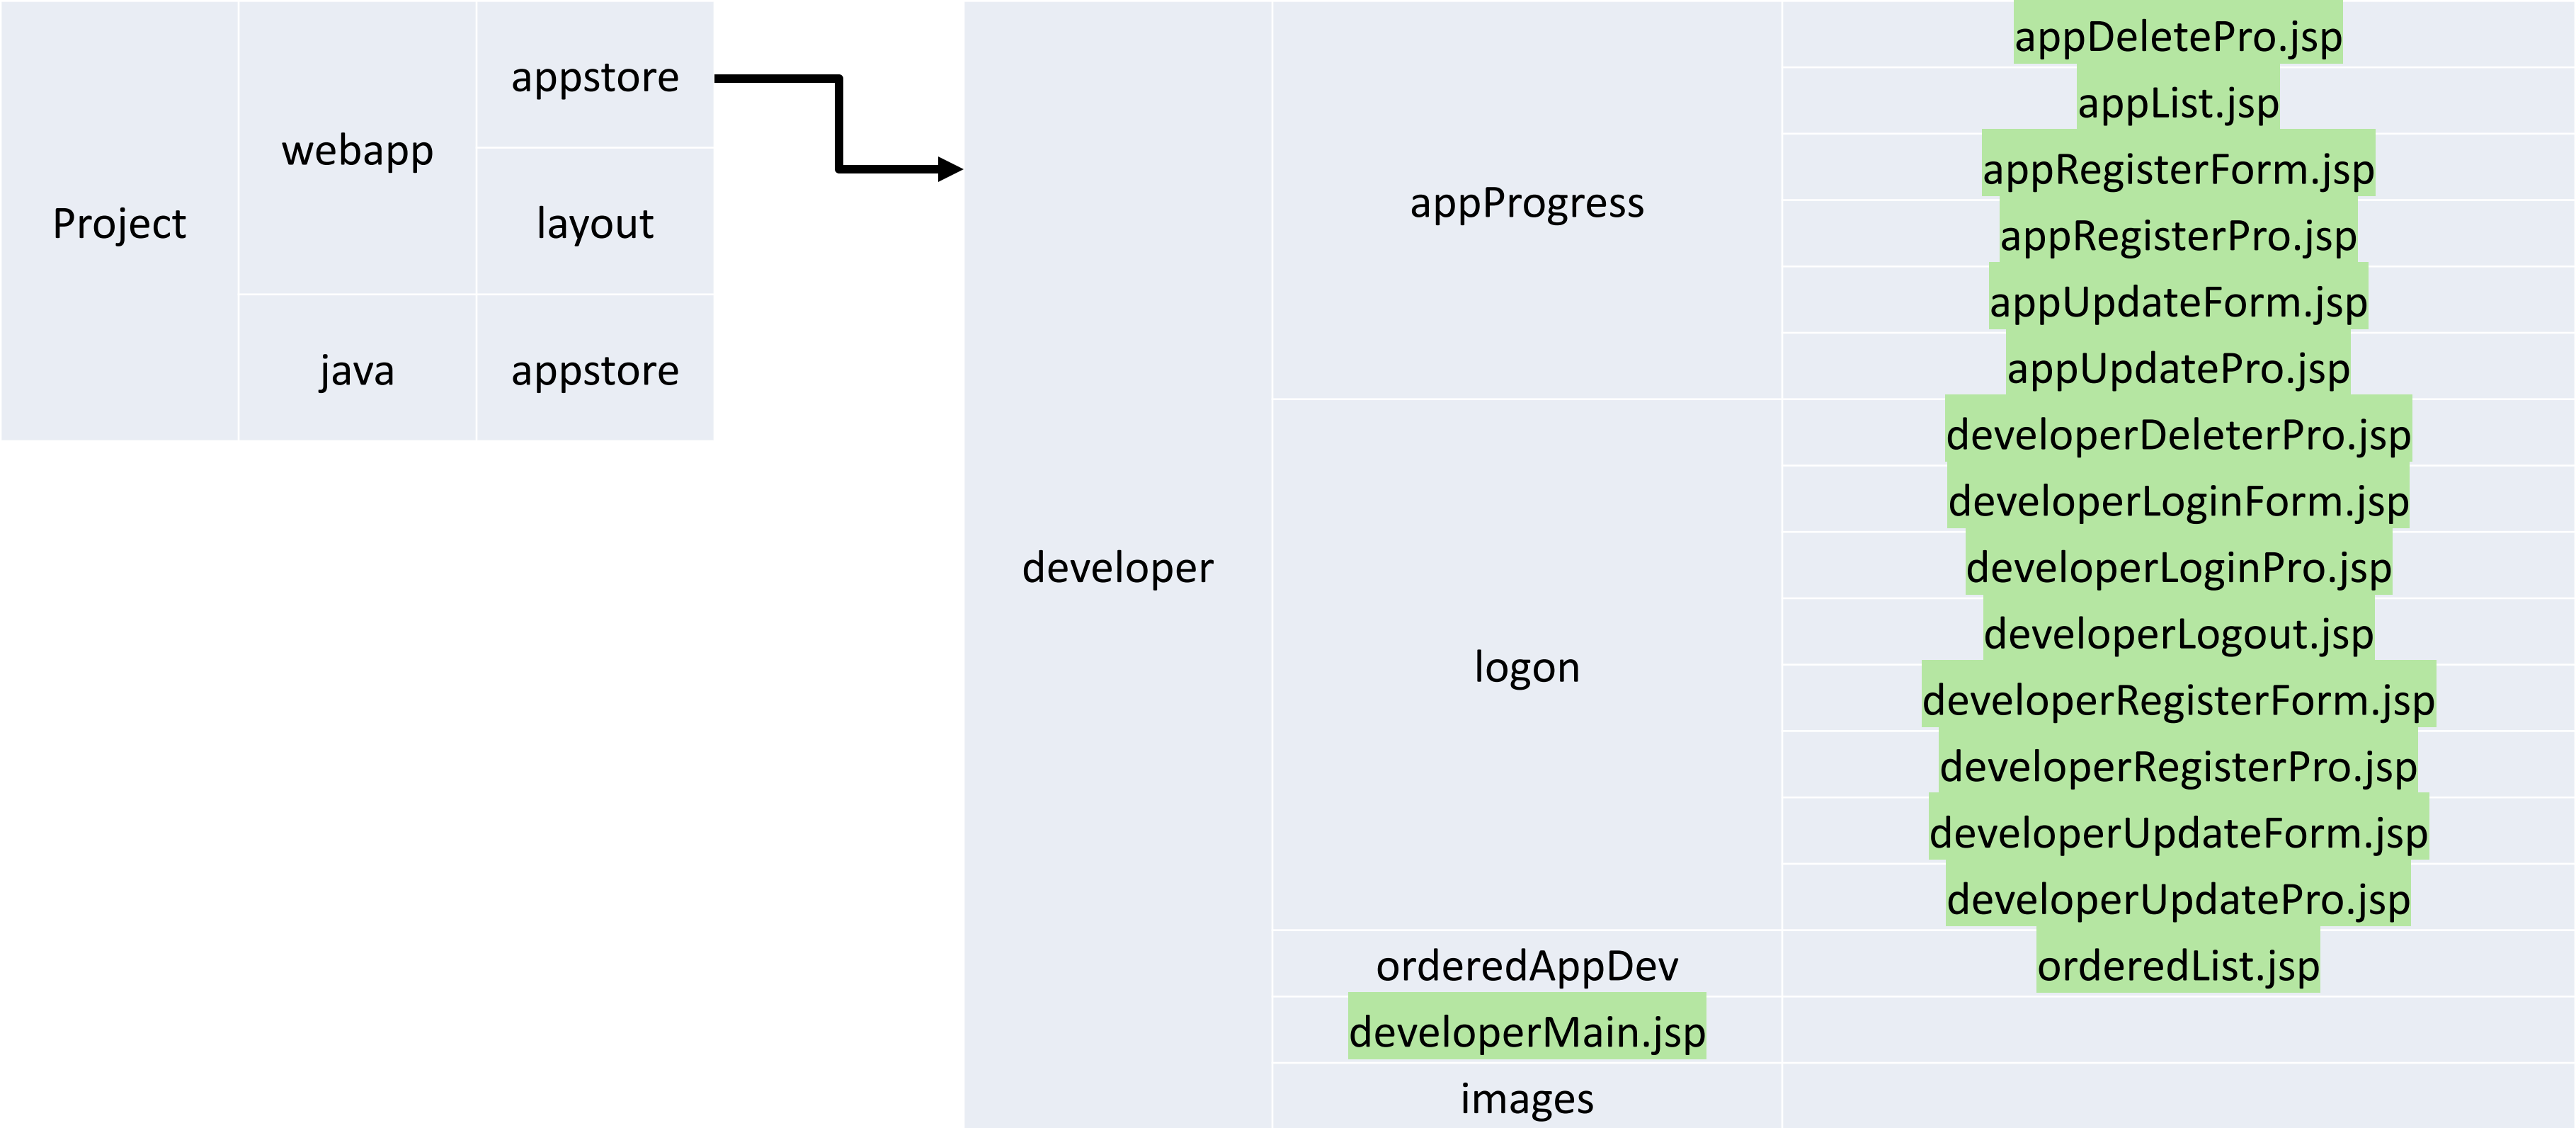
| Project | webapp | appstore |
|---|---|---|
| | | layout |
| | java | appstore |

| developer | appProgress | appDeletePro.jsp |
|---|---|---|
| | | appList.jsp |
| | | appRegisterForm.jsp |
| | | appRegisterPro.jsp |
| | | appUpdateForm.jsp |
| | | appUpdatePro.jsp |
| | logon | developerDeleterPro.jsp |
| | | developerLoginForm.jsp |
| | | developerLoginPro.jsp |
| | | developerLogout.jsp |
| | | developerRegisterForm.jsp |
| | | developerRegisterPro.jsp |
| | | developerUpdateForm.jsp |
| | | developerUpdatePro.jsp |
| | orderedAppDev | orderedList.jsp |
| | developerMain.jsp | |
| | images | |